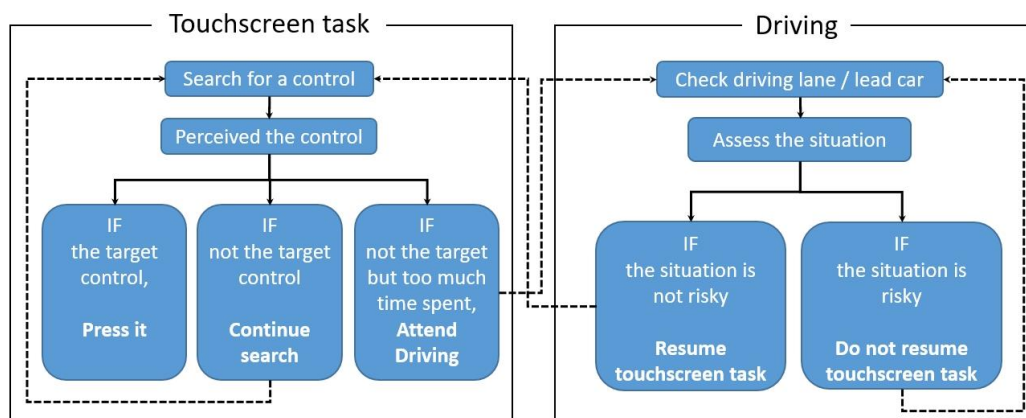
Touchscreen task

Search for a control

Perceived the control

IF the target control,

**Press it**

IF not the target control

**Continue search**

IF not the target but too much time spent, **Attend Driving**

Driving

Check driving lane / lead car

Assess the situation

IF the situation is not risky

**Resume touchscreen task**

IF the situation is risky

**Do not resume touchscreen task**